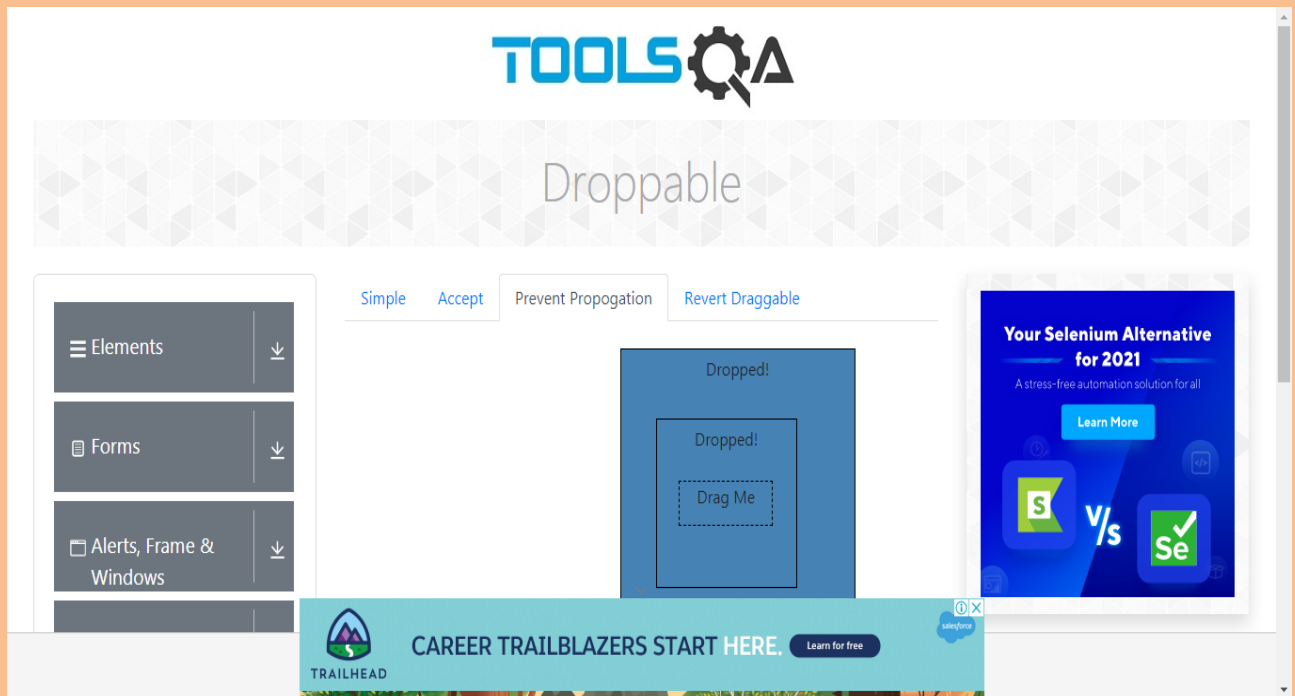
TOOLSQA

Droppable

Elements

Forms

Alerts, Frame & Windows

Simple Accept Prevent Propogation Revert Draggable

Dropped!

Dropped!

Drag Me

Your Selenium Alternative for 2021

A stress-free automation solution for all

Learn More

V/s

Se

TRAILHEAD

CAREER TRAILBLAZERS START HERE.

Learn for free

salesforce